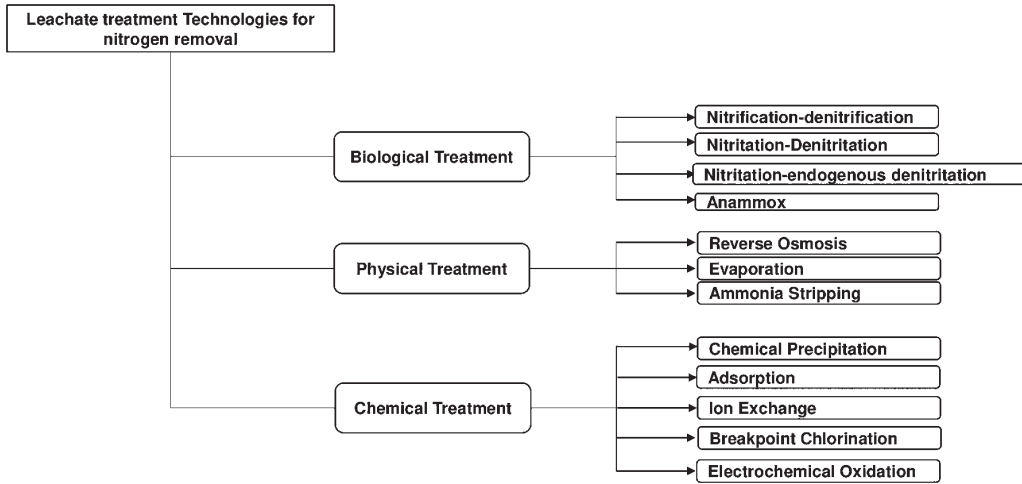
Leachate treatment Technologies for nitrogen removal

Biological Treatment

Nitrification-denitrification

Nitritation-Denitritation

Nitritation-endogenous denitritation

Anammox

Physical Treatment

Reverse Osmosis

Evaporation

Ammonia Stripping

Chemical Treatment

Chemical Precipitation

Adsorption

Ion Exchange

Breakpoint Chlorination

Electrochemical Oxidation